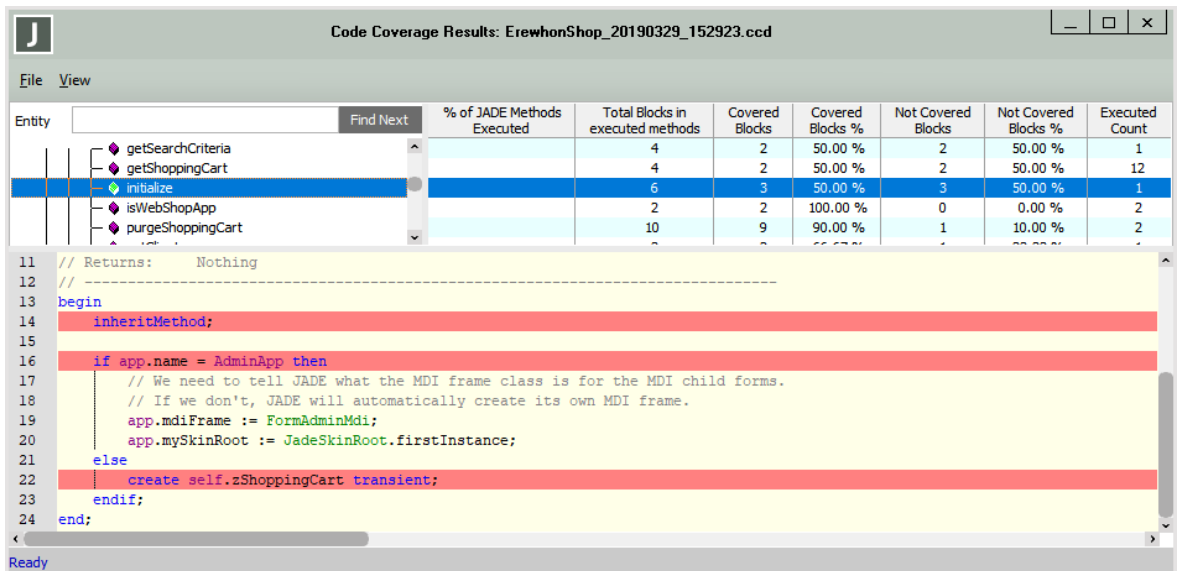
J

Code Coverage Results: ErewhonShop_20190329_152923.ccd

File View

Entity Find Next

| % of JADE Methods Executed | Total Blocks in executed methods | Covered Blocks | Covered Blocks % | Not Covered Blocks | Not Covered Blocks % | Executed Count |
|---|---|---|---|---|---|---|
| getSearchCriteria | 4 | 2 | 50.00 % | 2 | 50.00 % | 1 |
| getShoppingCart | 4 | 2 | 50.00 % | 2 | 50.00 % | 12 |
| initialize | 6 | 3 | 50.00 % | 3 | 50.00 % | 1 |
| isWebShopApp | 2 | 2 | 100.00 % | 0 | 0.00 % | 2 |
| purgeShoppingCart | 10 | 9 | 90.00 % | 1 | 10.00 % | 2 |

11 // Returns: Nothing
12 // ------------------------------------------------------------------------------------
13 begin
14 inheritMethod;
15
16 if app.name = AdminApp then
17 // We need to tell JADE what the MDI frame class is for the MDI child forms.
18 // If we don't, JADE will automatically create its own MDI frame.
19 app.mdiFrame := FormAdminMdi;
20 app.mySkinRoot := JadeSkinRoot.firstInstance;
21 else
22 create self.zShoppingCart transient;
23 endif;
24 end;

Ready